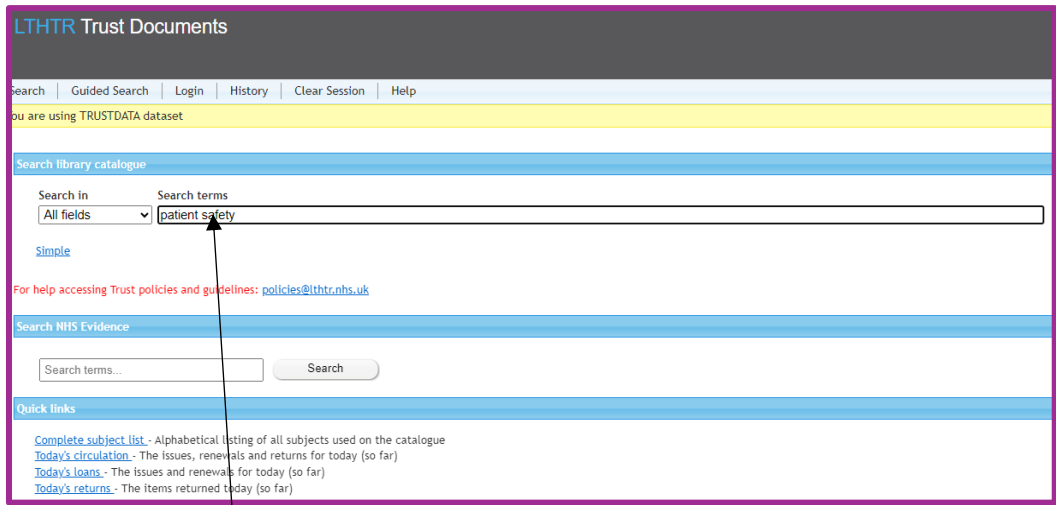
LTHTR Trust Documents

earch | Guided Search | Login | History | Clear Session | Help

ou are using TRUSTDATA dataset

Search library catalogue

Search in
All fields

Search terms
patient safety

Simple

For help accessing Trust policies and guidelines: policies@lthtr.nhs.uk

Search NHS Evidence

Search terms...

Search

Quick links

Complete subject list - Alphabetical listing of all subjects used on the catalogue
Today's circulation - The issues, renewals and returns for today (so far)
Today's loans - The issues and renewals for today (so far)
Today's returns - The items returned today (so far)